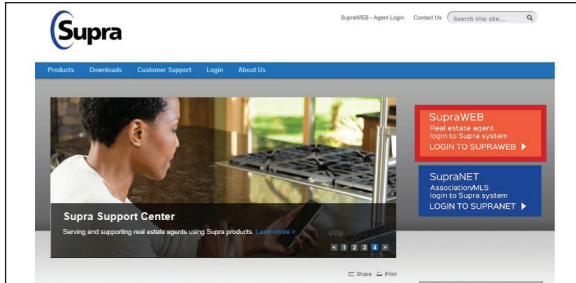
Supra

SupraWEB - Agent Login Contact Us Search this site...

Products Downloads Customer Support Login About Us

Supra Support Center

Serving and supporting real estate agents using Supra products. Learn more >

< 1 2 3 4 >

SupraWEB
Real estate agent login to Supra system
LOGIN TO SUPRAWEB ▶

SupraNET
Association/MLS login to Supra system
LOGIN TO SUPRANET ▶

Share Print